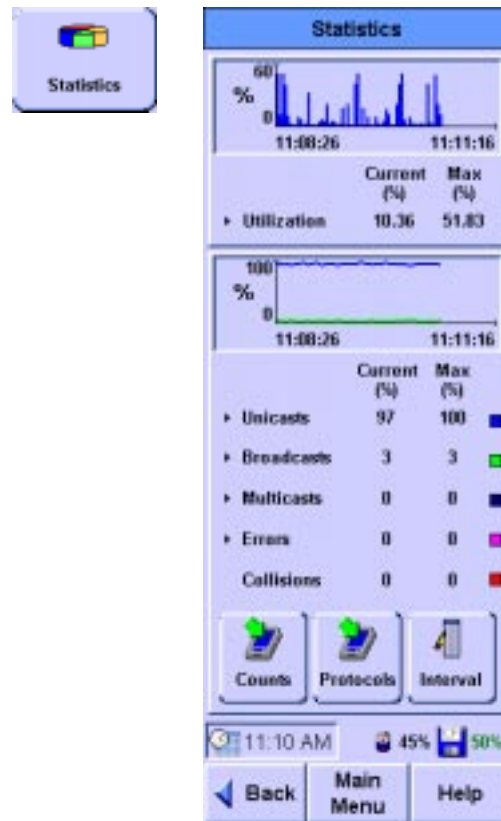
Statistics

Statistics

60
%
0
11:08:26
11:11:16

| | Current (%) | Max (%) |
|---|---|---|
| Utilization | 10.36 | 51.83 |

100
%
0
11:08:26
11:11:16

| | Current (%) | Max (%) |
|---|---|---|
| Unicasts | 97 | 100 |
| Broadcasts | 3 | 3 |
| Multicasts | 0 | 0 |
| Errors | 0 | 0 |
| Collisions | 0 | 0 |

Counts
Protocols
Interval

11:10 AM
45%
50%

Back
Main Menu
Help